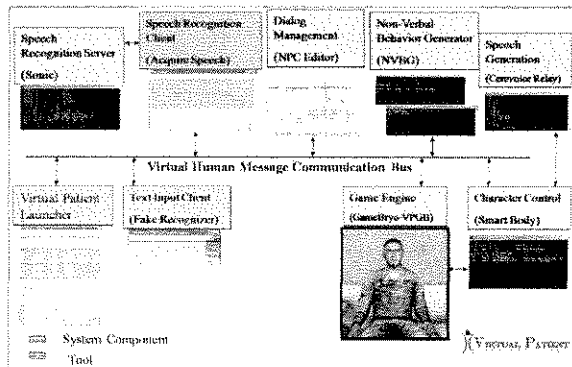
Speech Recognition Server (Sonic)

Speech Recognition Client (Acquire Speech)

Dialog Management (NPC Editor)

Non-Verbal Behavior Generator (NVBG)

Speech Generation (Convertor Relay)

Virtual Human Message Communication Bus

Virtual Patient Launcher

Text Input Client (Fake Recognizer)

Game Engine (GameBryo-VPGE)

Character Control (Smart Body)

System Component

Tool

VIRTUAL PATIENT